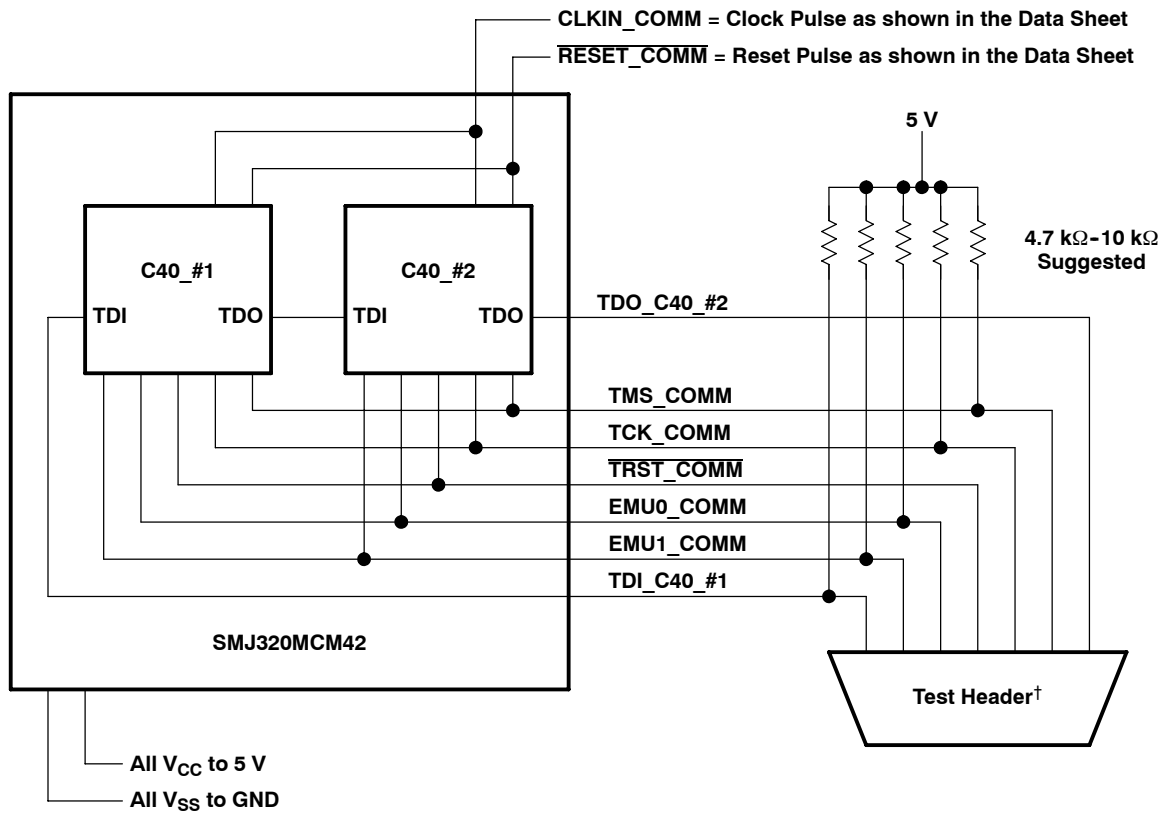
CLKIN_COMM = Clock Pulse as shown in the Data Sheet
$\overline{\text{RESET\_COMM}}$ = Reset Pulse as shown in the Data Sheet

5 V

C40_#1
TDI
TDO

C40_#2
TDI
TDO

4.7 kΩ–10 kΩ Suggested

TDO_C40_#2
TMS_COMM
TCK_COMM
$\overline{\text{TRST\_COMM}}$
EMU0_COMM
EMU1_COMM
TDI_C40_#1

SMJ320MCM42

Test Header†

All $V_{CC}$ to 5 V
All $V_{SS}$ to GND